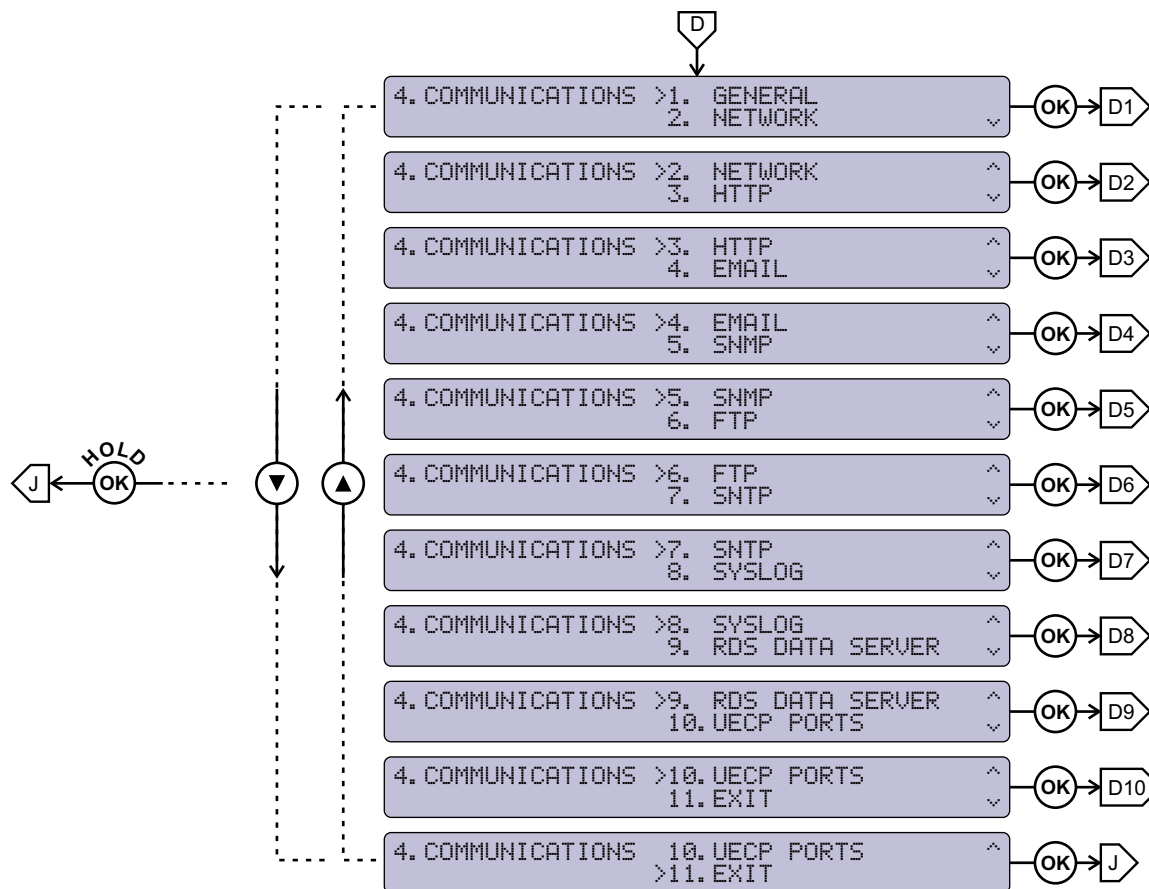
D

4. COMMUNICATIONS >1. GENERAL
2. NETWORK
OK D1

4. COMMUNICATIONS >2. NETWORK
3. HTTP
OK D2

4. COMMUNICATIONS >3. HTTP
4. EMAIL
OK D3

4. COMMUNICATIONS >4. EMAIL
5. SNMP
OK D4

4. COMMUNICATIONS >5. SNMP
6. FTP
OK D5

J HOLD OK

4. COMMUNICATIONS >6. FTP
7. SNTP
OK D6

4. COMMUNICATIONS >7. SNTP
8. SYSLOG
OK D7

4. COMMUNICATIONS >8. SYSLOG
9. RDS DATA SERVER
OK D8

4. COMMUNICATIONS >9. RDS DATA SERVER
10. UECP PORTS
OK D9

4. COMMUNICATIONS >10. UECP PORTS
11. EXIT
OK D10

4. COMMUNICATIONS 10. UECP PORTS
>11. EXIT
OK J